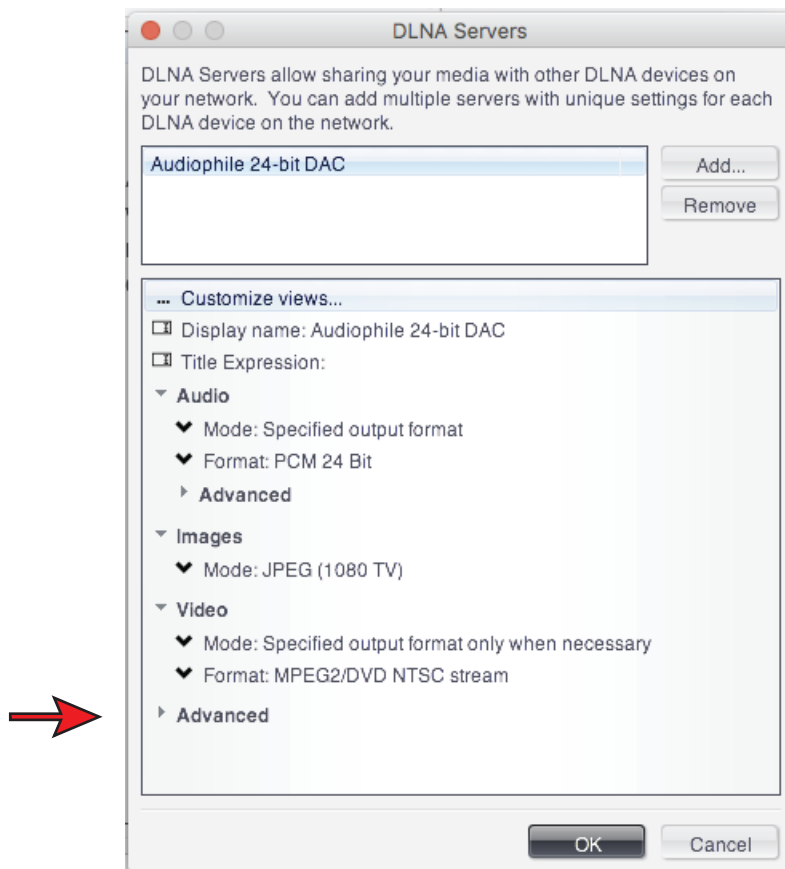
DLNA Servers

DLNA Servers allow sharing your media with other DLNA devices on your network. You can add multiple servers with unique settings for each DLNA device on the network.

Audiophile 24-bit DAC

Add...

Remove

... Customize views...

Display name: Audiophile 24-bit DAC

Title Expression:

Audio

Mode: Specified output format

Format: PCM 24 Bit

Advanced

Images

Mode: JPEG (1080 TV)

Video

Mode: Specified output format only when necessary

Format: MPEG2/DVD NTSC stream

Advanced

OK

Cancel